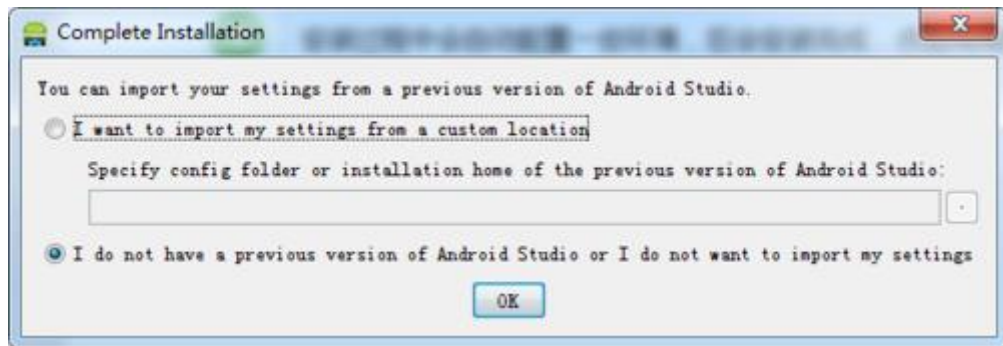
Complete Installation

You can import your settings from a previous version of Android Studio.

I want to import my settings from a custom location

Specify config folder or installation home of the previous version of Android Studio:

I do not have a previous version of Android Studio or I do not want to import my settings

OK